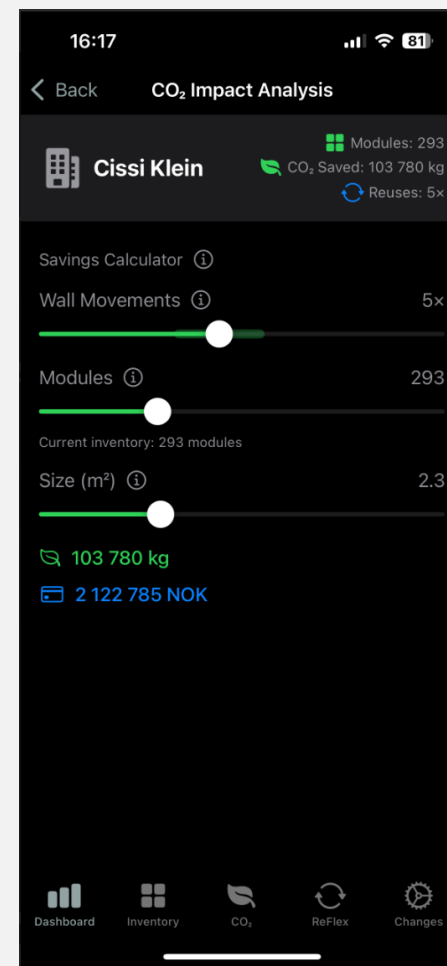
16:17

81

Back

$CO_2$ Impact Analysis

Cissi Klein

Modules: 293

$CO_2$ Saved: 103 780 kg

Reuses: 5×

Savings Calculator

Wall Movements

5×

Modules

293

Current inventory: 293 modules

Size (m²)

2.3

103 780 kg

2 122 785 NOK

Dashboard

Inventory

$CO_2$

ReFlex

Changes